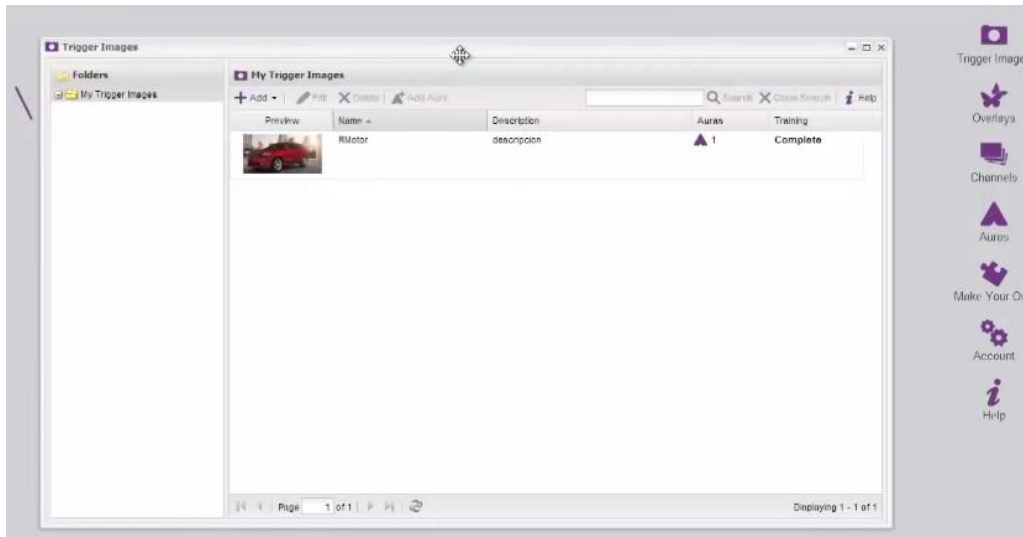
Trigger Images

Folders

My Trigger Images

My Trigger Images

Add ▾ | Edit | Delete | Add Aura

Search | Close Search | Help

| Preview | Name ▴ | Description | Auras | Training |
|---|---|---|---|---|
| | RMotor | descripcion | 1 | Complete |

Page 1 of 1

Displaying 1 - 1 of 1

Trigger Image

Overlays

Channels

Auras

Make Your O

Account

Help